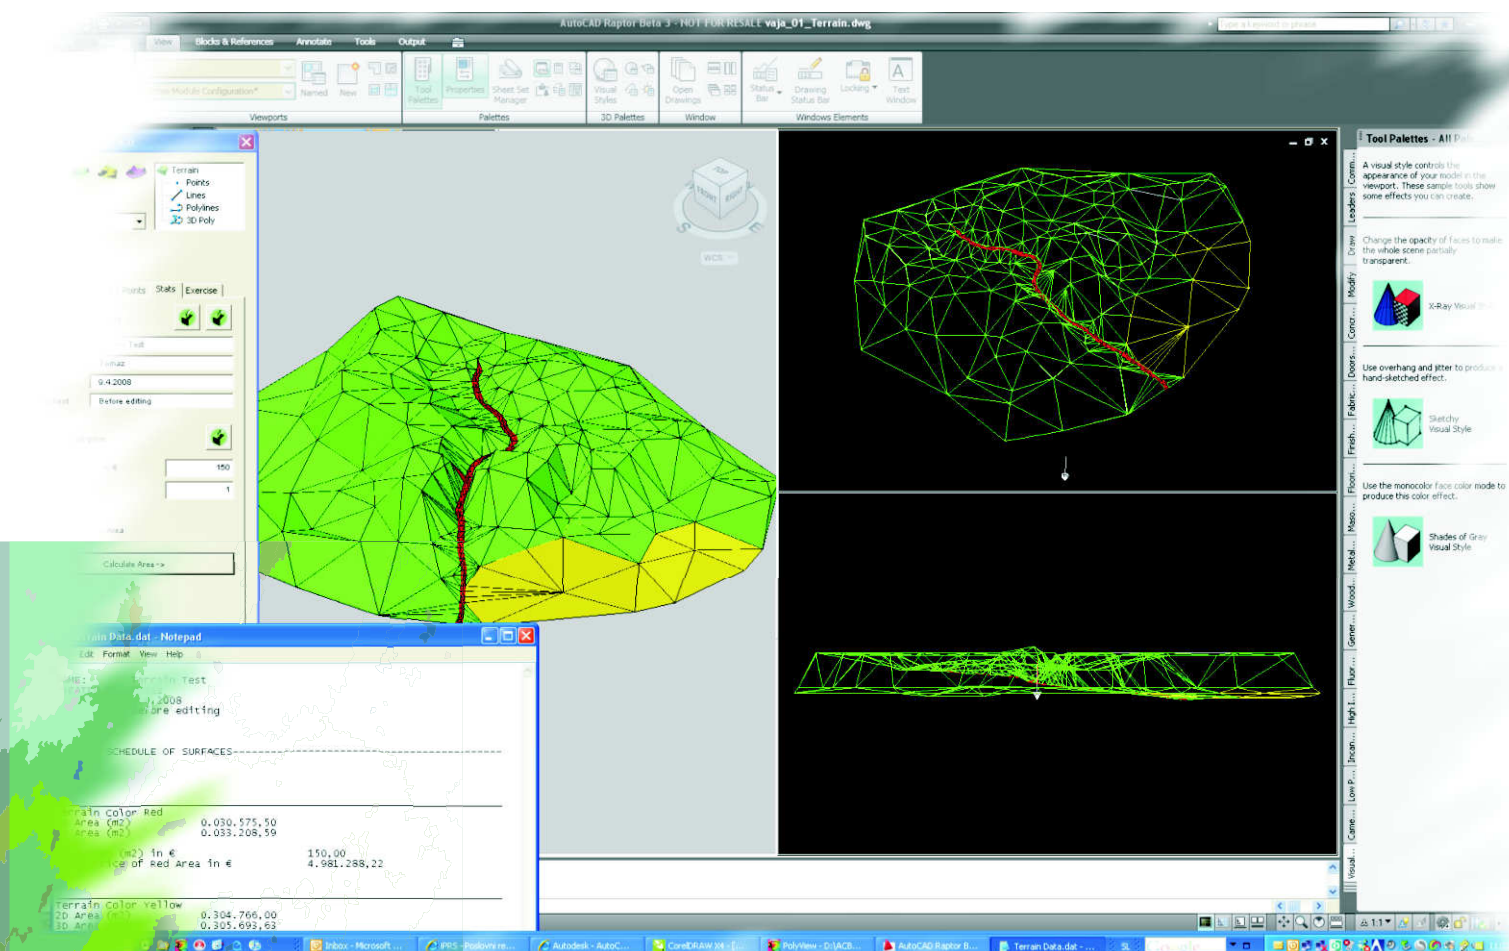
AutoCAD Raptor Beta 3 - NOT FOR RESALE vaja_01_Terrain.dwg

Type a keyword or phrase

View Blocks & References Annotate Tools Output

Named New

Viewports

Tool Palettes Properties Sheet Set Manager

Palettes

Visual Styles

3D Palettes

Open Drawings

Window

Status Bar Drawing Status Bar Locking

Text Window

Windows Elements

Terrain
Points
Lines
Polylines
3D Poly

Points Stats Exercise

9.4.2008
Before editing

150
1

Calculate Area ->

WCS

Tool Palettes - All P

A visual style controls the appearance of your model in the viewport. These sample tools show some effects you can create.

Change the opacity of faces to make the whole scene partially transparent.

X-Ray Visual

Use overhang and jitter to produce a hand-sketched effect.

Sketchy Visual Style

Use the monocolor face color mode to produce this color effect.

Shades of Gray Visual Style

Comm... Leaders Draw Modify Const... Doors... Fabric... Fresh... Floori... Maso... Metal... Wood... Gener... Fluor... High I... Incan... Low P... Came... Visual...

ain Data.dat - Notepad

Edit Format View Help

rain Test
.2008
re editing

SCHEDULE OF SURFACES

rain Color Red
Area (m2) 0.030.575,50
Area (m2) 0.033.208,59

(m2) in € 150,00
ce of Red Area in € 4.981.288,22

Terrain Color Yellow
2D Area (m2) 0.304.766,00
3D Area 0.305.693,63

Inbox - Microsoft ...
IPRS - Poslovni re...
Autodesk - AutoC...
CorelDRAW X4 - [...
PolyView - D:\ACB...
AutoCAD Raptor B...
Terrain Data.dat - ...
SL

1:1